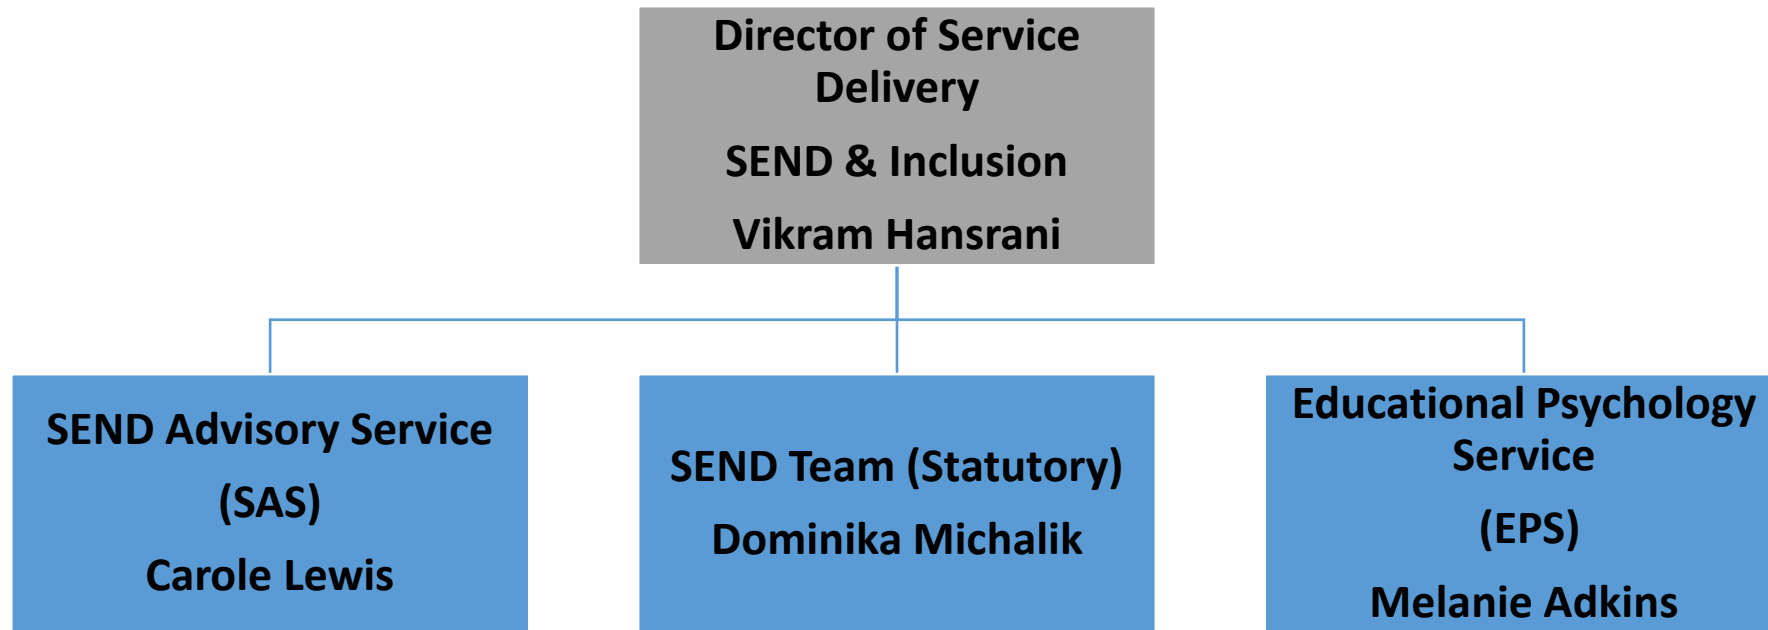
Director of Service Delivery

SEND & Inclusion

Vikram Hansrani

SEND Advisory Service

(SAS)

Carole Lewis

SEND Team (Statutory)

Dominika Michalik

Educational Psychology Service

(EPS)

Melanie Adkins